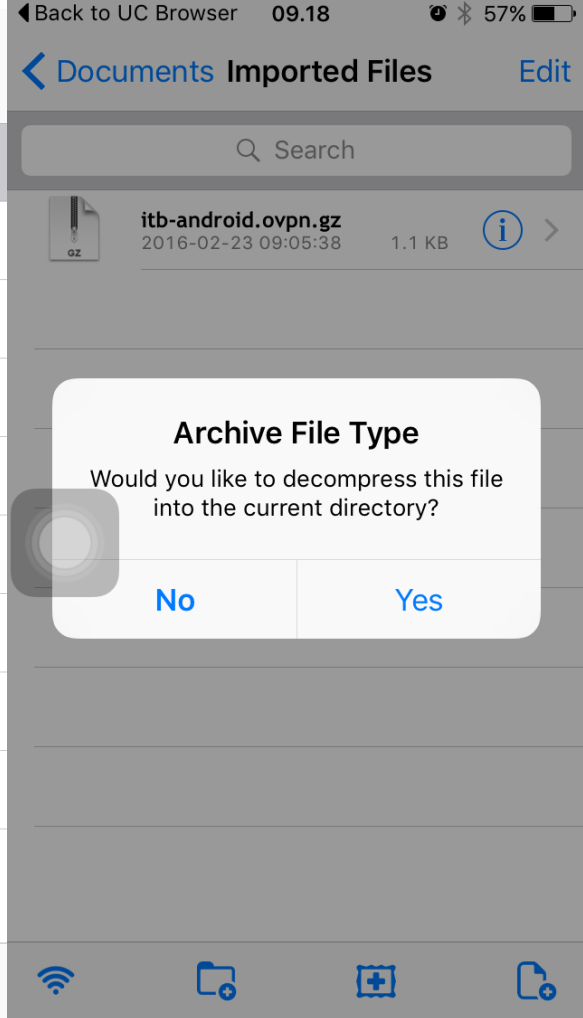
◀ Back to UC Browser 09.18 57%

Documents Imported Files Edit

Search

GZ

itb-android.ovpn.gz
2016-02-23 09:05:38 1.1 KB

Archive File Type

Would you like to decompress this file into the current directory?

No Yes